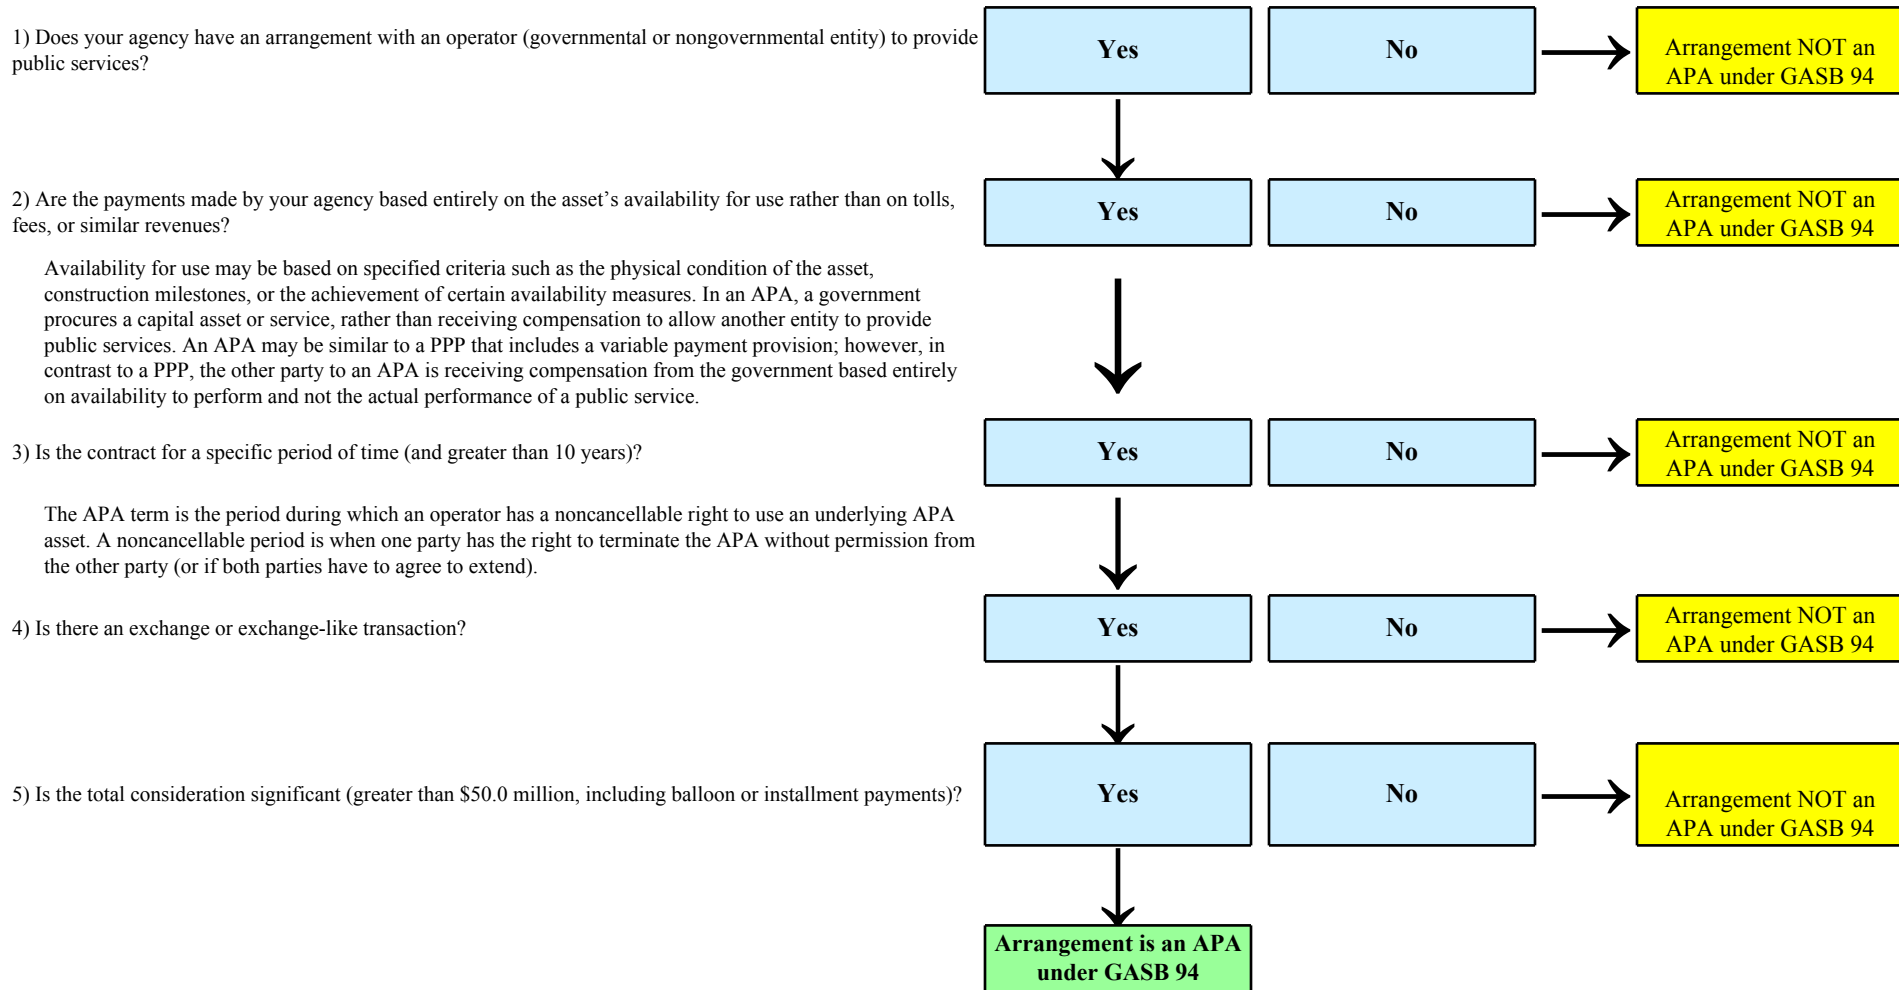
1) Does your agency have an arrangement with an operator (governmental or nongovernmental entity) to provide public services?

Yes

No

Arrangement NOT an APA under GASB 94

2) Are the payments made by your agency based entirely on the asset's availability for use rather than on tolls, fees, or similar revenues?

Yes

No

Arrangement NOT an APA under GASB 94

Availability for use may be based on specified criteria such as the physical condition of the asset, construction milestones, or the achievement of certain availability measures. In an APA, a government procures a capital asset or service, rather than receiving compensation to allow another entity to provide public services. An APA may be similar to a PPP that includes a variable payment provision; however, in contrast to a PPP, the other party to an APA is receiving compensation from the government based entirely on availability to perform and not the actual performance of a public service.

3) Is the contract for a specific period of time (and greater than 10 years)?

Yes

No

Arrangement NOT an APA under GASB 94

The APA term is the period during which an operator has a noncancellable right to use an underlying APA asset. A noncancellable period is when one party has the right to terminate the APA without permission from the other party (or if both parties have to agree to extend).

4) Is there an exchange or exchange-like transaction?

Yes

No

Arrangement NOT an APA under GASB 94

5) Is the total consideration significant (greater than $50.0 million, including balloon or installment payments)?

Yes

No

Arrangement NOT an APA under GASB 94

Arrangement is an APA under GASB 94